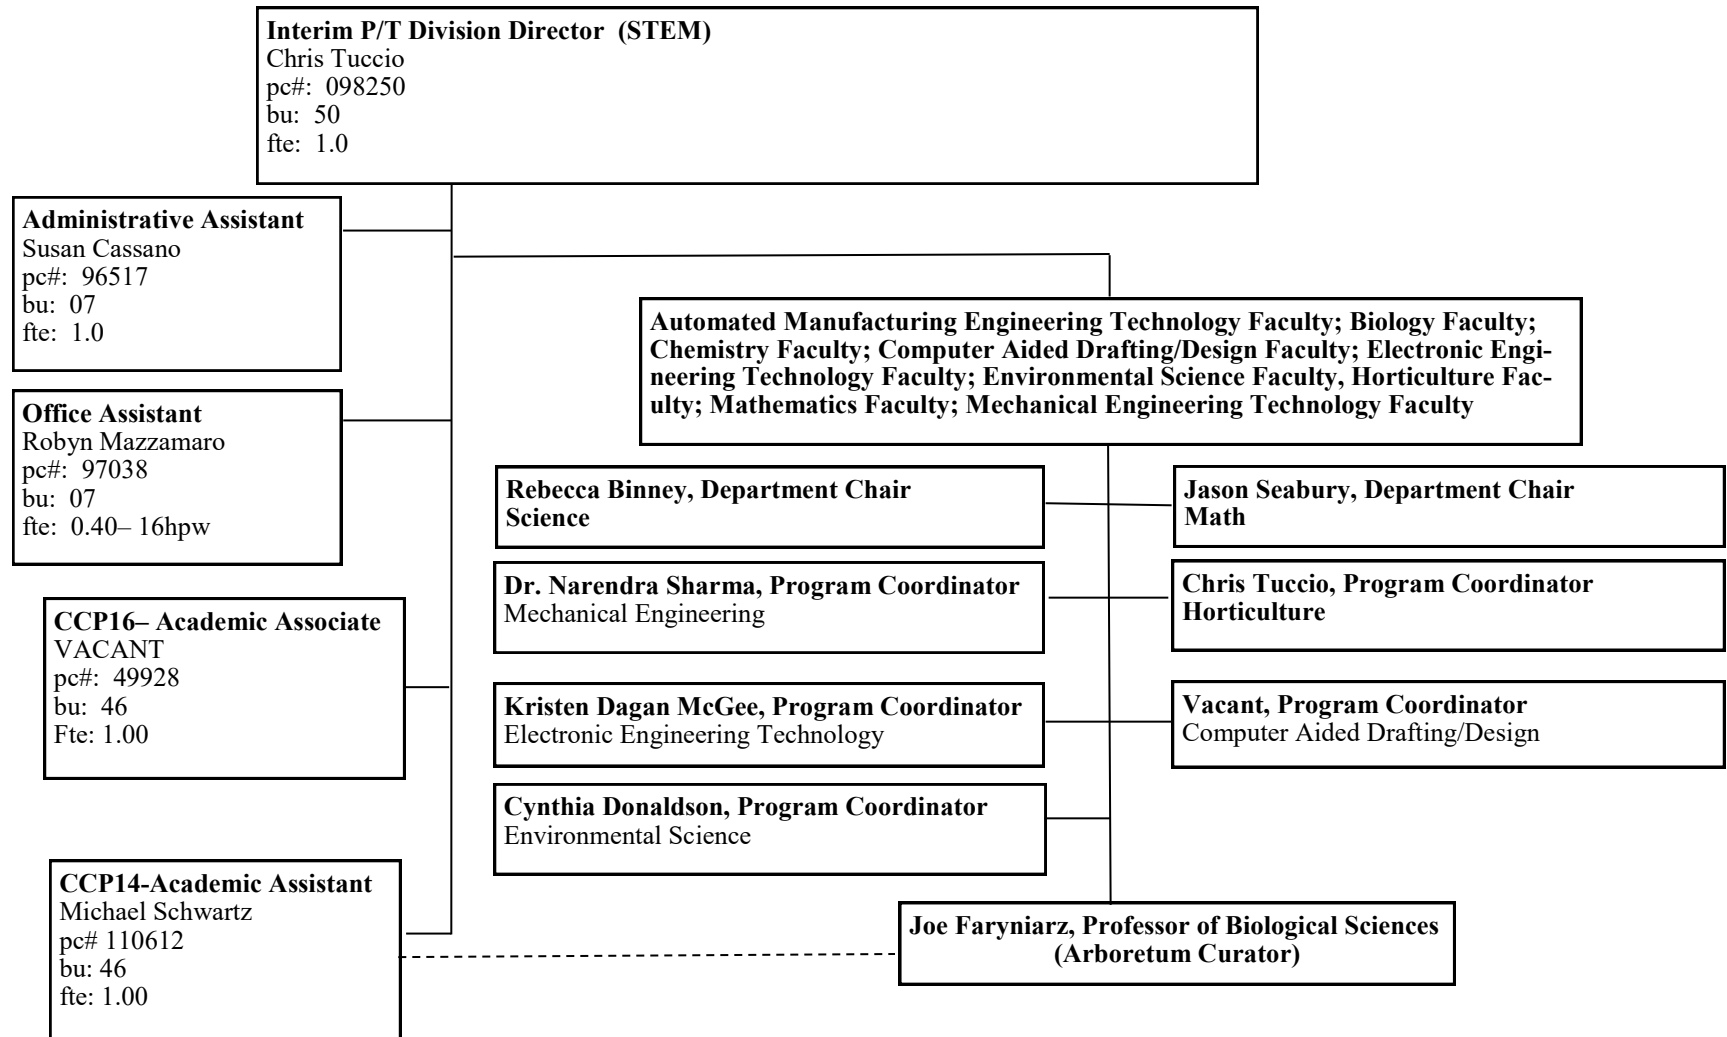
Interim P/T Division Director (STEM)
Chris Tuccio
pc#: 098250
bu: 50
fte: 1.0

Administrative Assistant
Susan Cassano
pc#: 96517
bu: 07
fte: 1.0

Office Assistant
Robyn Mazzamaro
pc#: 97038
bu: 07
fte: 0.40– 16hpw

CCP16– Academic Associate
VACANT
pc#: 49928
bu: 46
Fte: 1.00

CCP14-Academic Assistant
Michael Schwartz
pc# 110612
bu: 46
fte: 1.00

Automated Manufacturing Engineering Technology Faculty; Biology Faculty; Chemistry Faculty; Computer Aided Drafting/Design Faculty; Electronic Engineering Technology Faculty; Environmental Science Faculty, Horticulture Faculty; Mathematics Faculty; Mechanical Engineering Technology Faculty

Rebecca Binney, Department Chair
Science

Jason Seabury, Department Chair
Math

Dr. Narendra Sharma, Program Coordinator
Mechanical Engineering

Chris Tuccio, Program Coordinator
Horticulture

Kristen Dagan McGee, Program Coordinator
Electronic Engineering Technology

Vacant, Program Coordinator
Computer Aided Drafting/Design

Cynthia Donaldson, Program Coordinator
Environmental Science

Joe Faryniarz, Professor of Biological Sciences
(Arboretum Curator)